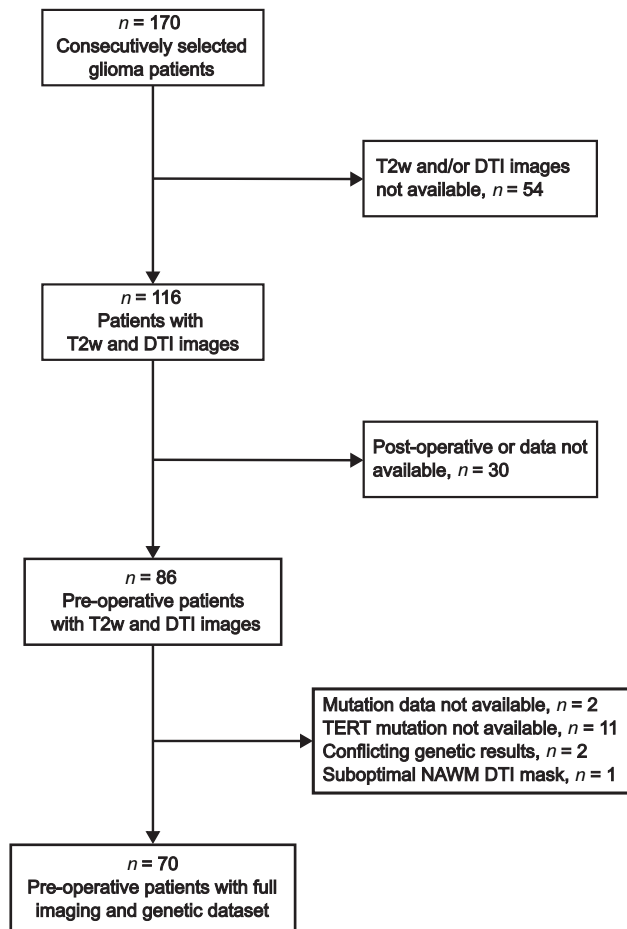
$n$ = 170
Consecutively selected glioma patients

T2w and/or DTI images not available, $n$ = 54

$n$ = 116
Patients with T2w and DTI images

Post-operative or data not available, $n$ = 30

$n$ = 86
Pre-operative patients with T2w and DTI images

Mutation data not available, $n$ = 2
TERT mutation not available, $n$ = 11
Conflicting genetic results, $n$ = 2
Suboptimal NAWM DTI mask, $n$ = 1

$n$ = 70
Pre-operative patients with full imaging and genetic dataset